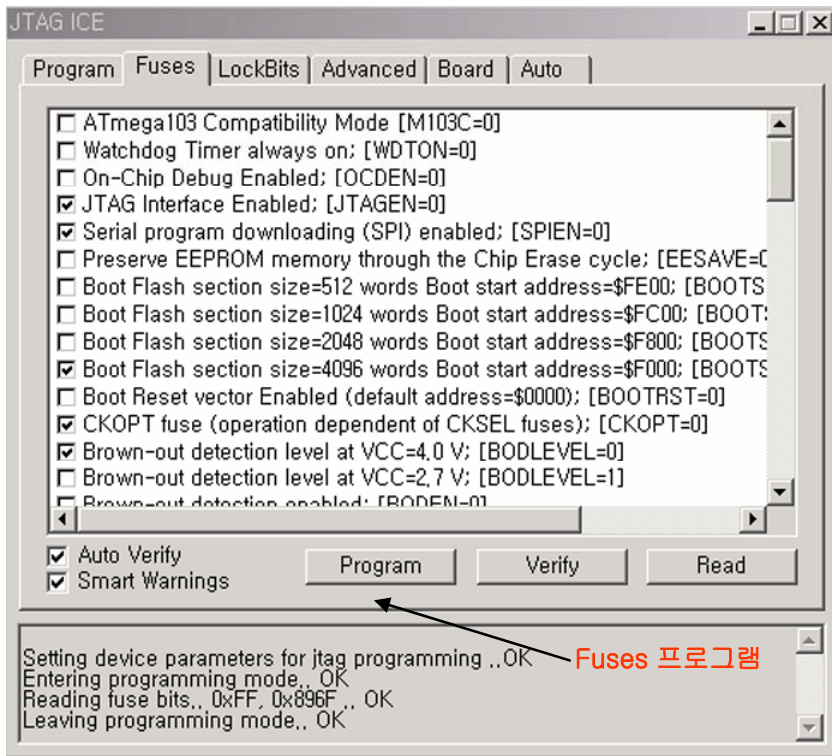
JTAG ICE

Program | Fuses | LockBits | Advanced | Board | Auto

ATmega103 Compatibility Mode [M103C=0]
Watchdog Timer always on; [WDTON=0]
On-Chip Debug Enabled; [OCDEN=0]
JTAG Interface Enabled; [JTAGEN=0]
Serial program downloading (SPI) enabled; [SPIEN=0]
Preserve EEPROM memory through the Chip Erase cycle; [EESAVE=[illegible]
Boot Flash section size=512 words Boot start address=$FE00; [BOOTS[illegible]
Boot Flash section size=1024 words Boot start address=$FC00; [BOOT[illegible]
Boot Flash section size=2048 words Boot start address=$F800; [BOOTS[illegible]
Boot Flash section size=4096 words Boot start address=$F000; [BOOTS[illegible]
Boot Reset vector Enabled (default address=$0000); [BOOTRST=0]
CKOPT fuse (operation dependent of CKSEL fuses); [CKOPT=0]
Brown-out detection level at VCC=4.0 V; [BODLEVEL=0]
Brown-out detection level at VCC=2.7 V; [BODLEVEL=1]
Brown-out detection enabled; [BODEN=0]

Auto Verify
Smart Warnings

Program
Verify
Read

Fuses 프로그램

Setting device parameters for jtag programming ..OK
Entering programming mode.. OK
Reading fuse bits.. 0xFF, 0x896F .. OK
Leaving programming mode.. OK